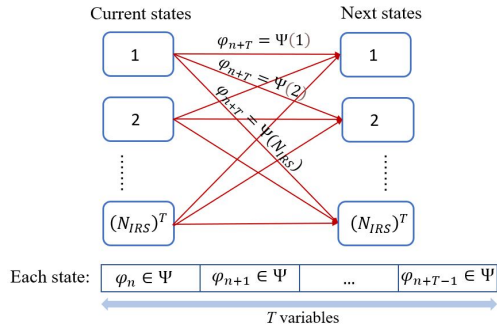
Current states

Next states

1

2

$\vdots$

$(N_{IRS})^T$

$\varphi_{n+T} = \Psi(1)$

$\varphi_{n+T} = \Psi(2)$

$\varphi_{n+T} = \Psi(N_{IRS})$

1

2

$\vdots$

$(N_{IRS})^T$

Each state:

| $\varphi_n \in \Psi$ | $\varphi_{n+1} \in \Psi$ | ... | $\varphi_{n+T-1} \in \Psi$ |
|---|---|---|---|

$T$ variables